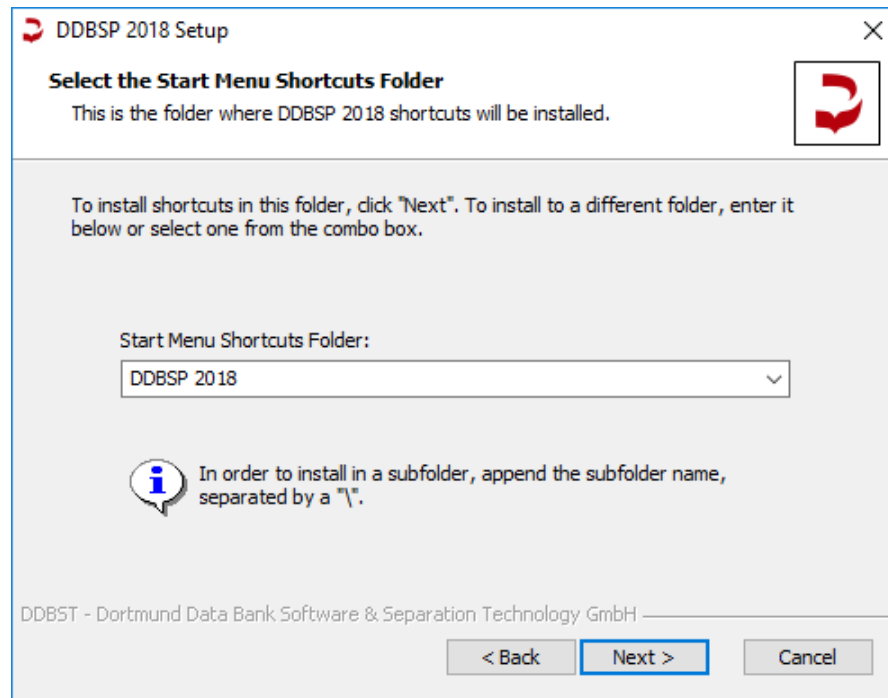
DDBSP 2018 Setup

Select the Start Menu Shortcuts Folder

This is the folder where DDBSP 2018 shortcuts will be installed.

To install shortcuts in this folder, click "Next". To install to a different folder, enter it below or select one from the combo box.

Start Menu Shortcuts Folder:

DDBSP 2018

In order to install in a subfolder, append the subfolder name, separated by a "\".

DDBST - Dortmund Data Bank Software & Separation Technology GmbH

< Back

Next >

Cancel